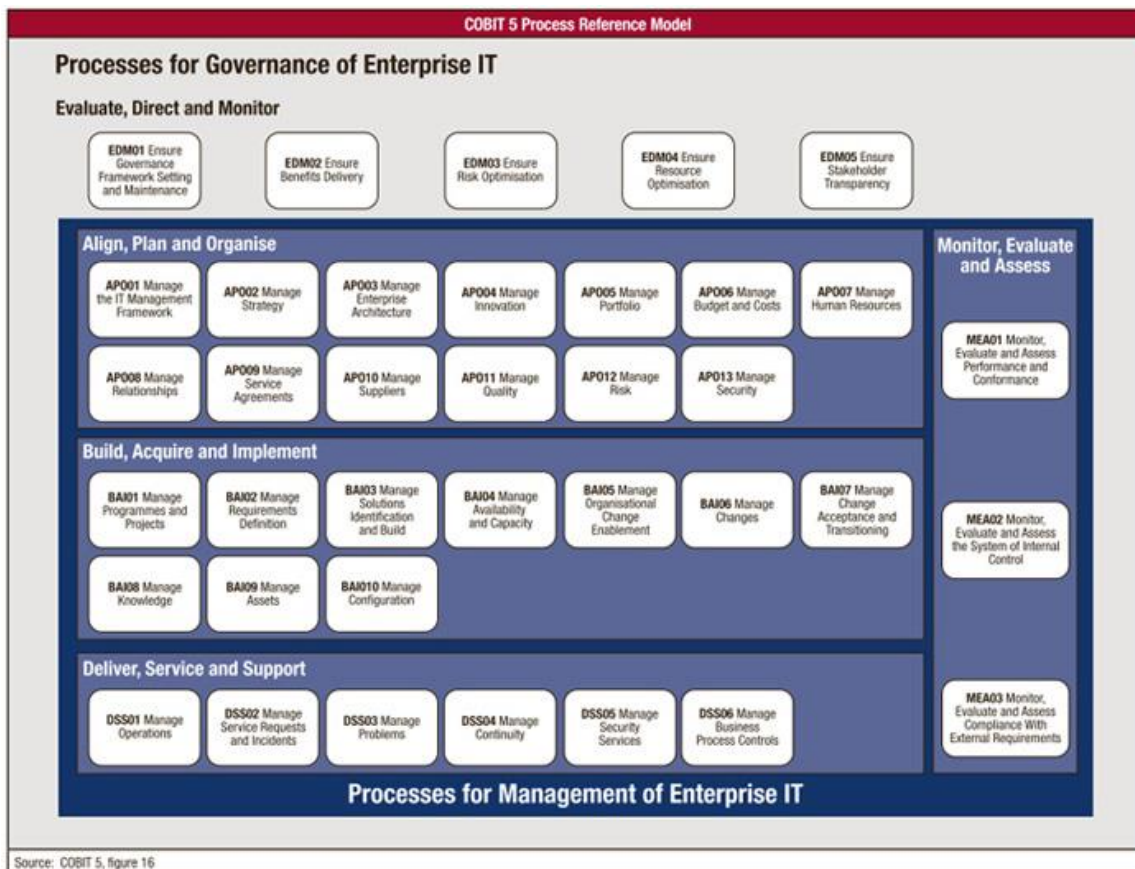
COBIT 5 Process Reference Model

Processes for Governance of Enterprise IT

Evaluate, Direct and Monitor

EDM01 Ensure Governance Framework Setting and Maintenance

EDM02 Ensure Benefits Delivery

EDM03 Ensure Risk Optimisation

EDM04 Ensure Resource Optimisation

EDM05 Ensure Stakeholder Transparency

Align, Plan and Organise

APO01 Manage the IT Management Framework

APO02 Manage Strategy

APO03 Manage Enterprise Architecture

APO04 Manage Innovation

APO05 Manage Portfolio

APO06 Manage Budget and Costs

APO07 Manage Human Resources

APO08 Manage Relationships

APO09 Manage Service Agreements

APO10 Manage Suppliers

APO11 Manage Quality

APO12 Manage Risk

APO13 Manage Security

Build, Acquire and Implement

BAI01 Manage Programmes and Projects

BAI02 Manage Requirements Definition

BAI03 Manage Solutions Identification and Build

BAI04 Manage Availability and Capacity

BAI05 Manage Organisational Change Enablement

BAI06 Manage Changes

BAI07 Manage Change Acceptance and Transitioning

BAI08 Manage Knowledge

BAI09 Manage Assets

BAI010 Manage Configuration

Deliver, Service and Support

DSS01 Manage Operations

DSS02 Manage Service Requests and Incidents

DSS03 Manage Problems

DSS04 Manage Continuity

DSS05 Manage Security Services

DSS06 Manage Business Process Controls

Monitor, Evaluate and Assess

MEA01 Monitor, Evaluate and Assess Performance and Conformance

MEA02 Monitor, Evaluate and Assess the System of Internal Control

MEA03 Monitor, Evaluate and Assess Compliance With External Requirements

Processes for Management of Enterprise IT

Source: COBIT 5, figure 16